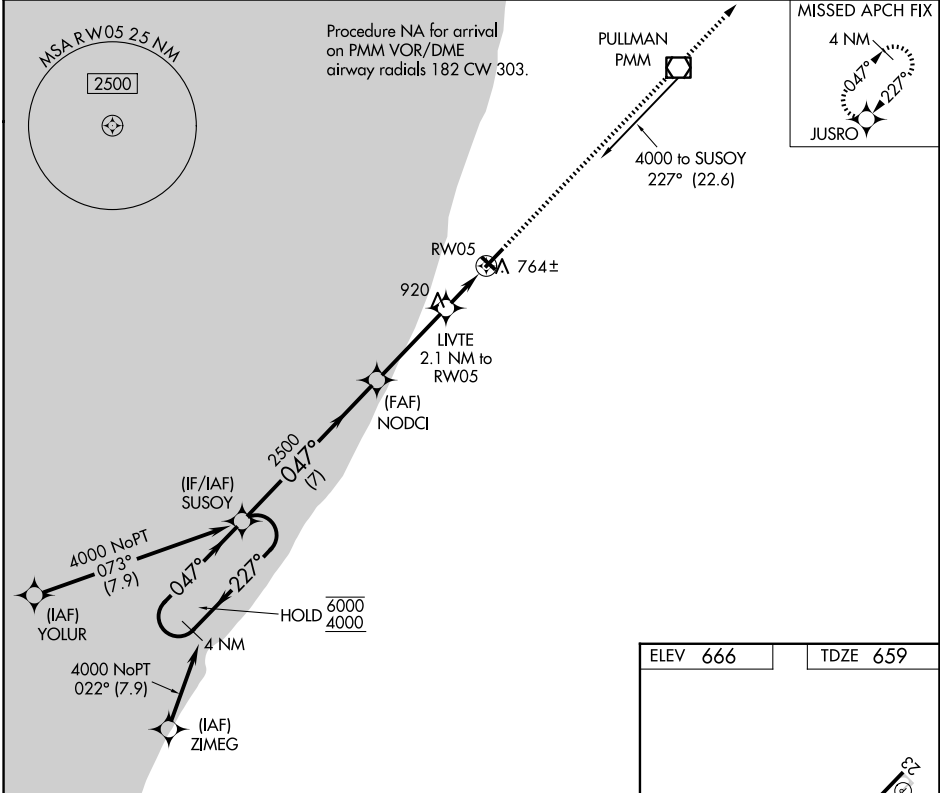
MSA RW05 25 NM

2500

Procedure NA for arrival on PMM VOR/DME airway radials 182 CW 303.

PULLMAN
PMM

MISSED APCH FIX

4 NM

047°

227°

JUSRO

4000 to SUSOY
227° (22.6)

RW05

764±

920

LIVTE
2.1 NM to
RW05

(FAF)
NODCI

2500
047°
(7)

(IF/IAF)
SUSOY

4000 NoPT
073°
(7.9)

(IAF)
YOLUR

047°

227°

HOLD $\frac{6000}{4000}$

4 NM

4000 NoPT
022° (7.9)

(IAF)
ZIMEG

ELEV 666

TDZE 659

23